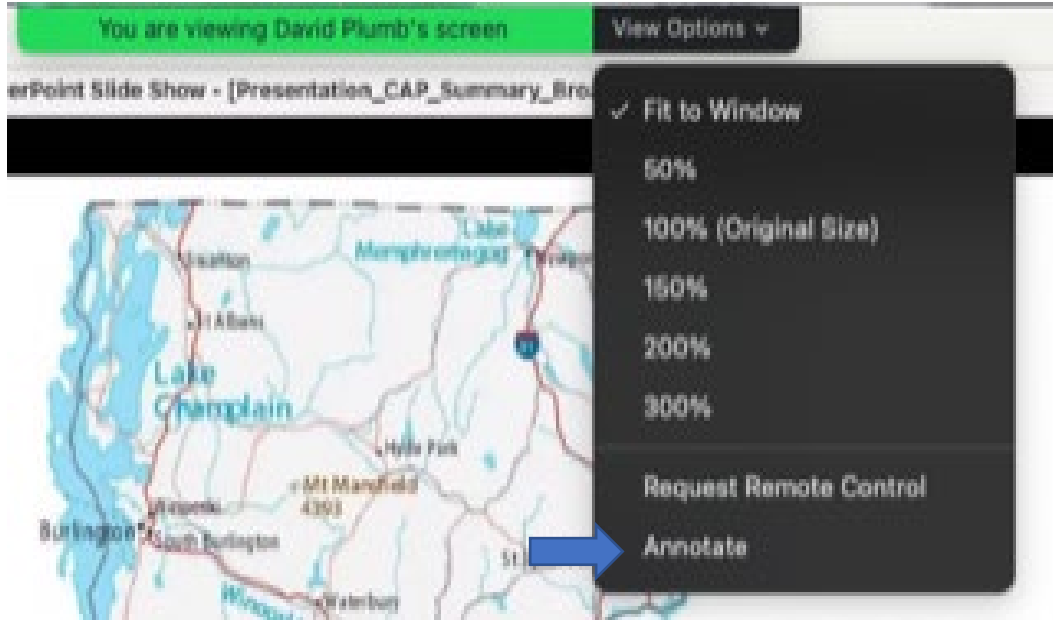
You are viewing David Plumb's screen

View Options

erPoint Slide Show - [Presentation_CAP_Summary_Bro

✓ Fit to Window

50%

100% (Original Size)

150%

200%

300%

Request Remote Control

Annotate

Lake Memphremagog

Swanton

St Albans

Lake Champlain

Hyde Park

Mt Mansfield 4393

Winooski

Burlington

South Burlington

Waterbury

Winooski

91